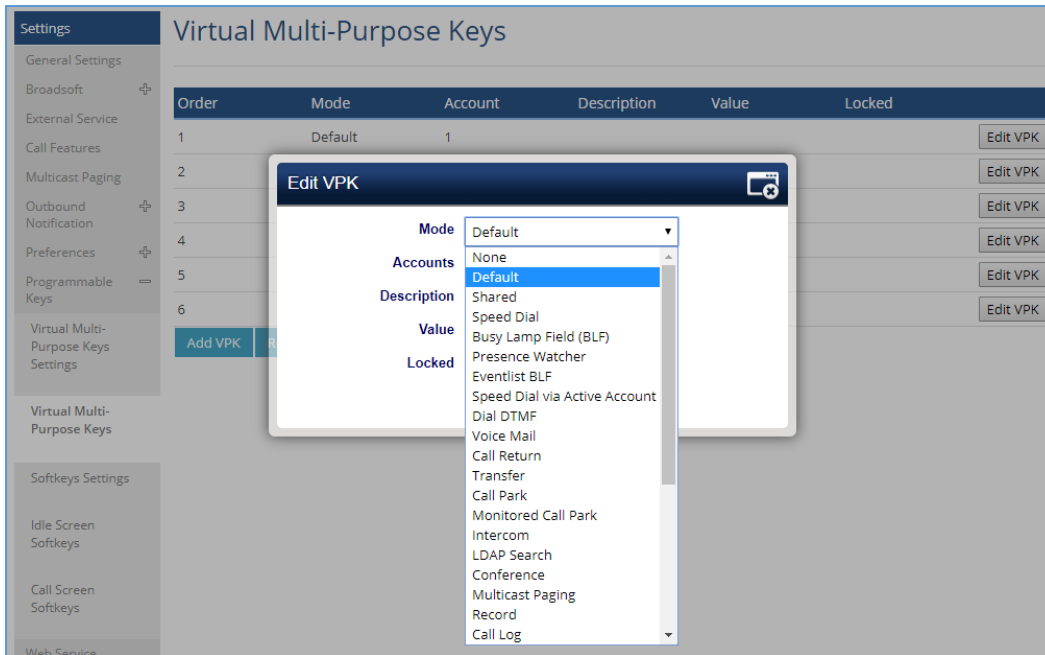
Settings
General Settings
Broadsoft
External Service
Call Features
Multicast Paging
Outbound Notification
Preferences
Programmable Keys
Virtual Multi-Purpose Keys Settings
Virtual Multi-Purpose Keys
Softkeys Settings
Idle Screen Softkeys
Call Screen Softkeys
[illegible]

Virtual Multi-Purpose Keys

| Order | Mode | Account | Description | Value | Locked | |
|---|---|---|---|---|---|---|
| 1 | Default | 1 | | | | Edit VPK |
| 2 | | | | | | Edit VPK |
| 3 | | | | | | Edit VPK |
| 4 | | | | | | Edit VPK |
| 5 | | | | | | Edit VPK |
| 6 | | | | | | Edit VPK |

Add VPK
R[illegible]

Edit VPK
Mode
Default
Accounts
Description
Value
Locked

None
Default
Shared
Speed Dial
Busy Lamp Field (BLF)
Presence Watcher
Eventlist BLF
Speed Dial via Active Account
Dial DTMF
Voice Mail
Call Return
Transfer
Call Park
Monitored Call Park
Intercom
LDAP Search
Conference
Multicast Paging
Record
Call Log